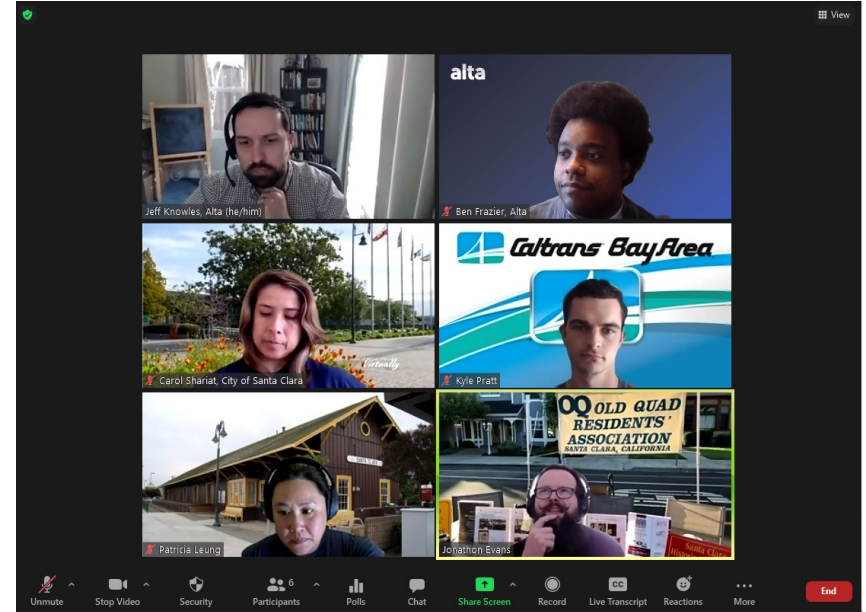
View

Jeff Knowles, Alta (he/him)

alta

Ben Frazier, Alta

Carol Shariat, City of Santa Clara

Caltrans Bay Area

Kyle Pratt

Patricia Leung

OQ OLD QUAD RESIDENTS' ASSOCIATION SANTA CLARA, CALIFORNIA

Jonathon Evans

Unmute Stop Video Security Participants 6 Polls Chat Share Screen Record Live Transcript Reactions More End